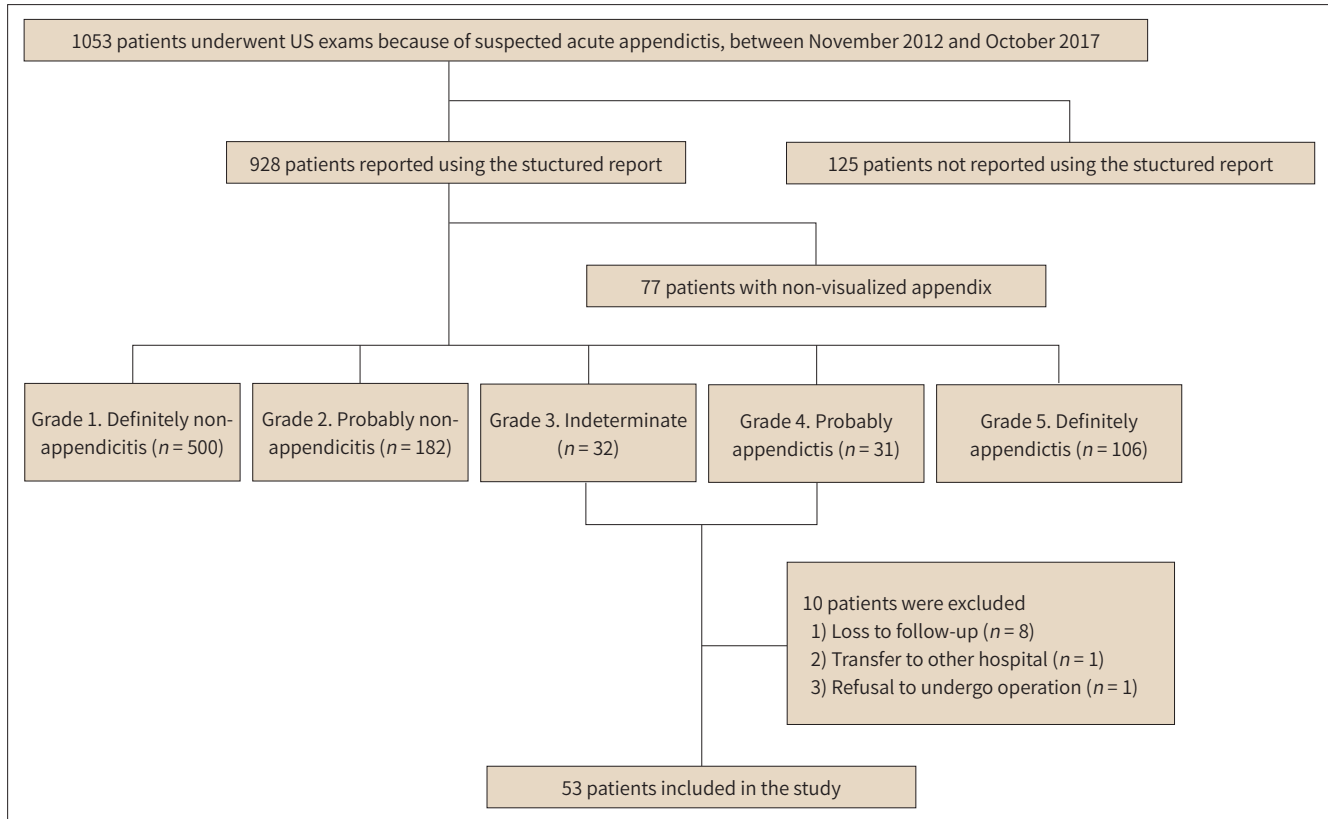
1053 patients underwent US exams because of suspected acute appendictis, between November 2012 and October 2017

928 patients reported using the stuctured report

125 patients not reported using the stuctured report

77 patients with non-visualized appendix

Grade 1. Definitely non-appendicitis ($n = 500$)

Grade 2. Probably non-appendicitis ($n = 182$)

Grade 3. Indeterminate ($n = 32$)

Grade 4. Probably appendictis ($n = 31$)

Grade 5. Definitely appendictis ($n = 106$)

10 patients were excluded
1) Loss to follow-up ($n = 8$)
2) Transfer to other hospital ($n = 1$)
3) Refusal to undergo operation ($n = 1$)

53 patients included in the study